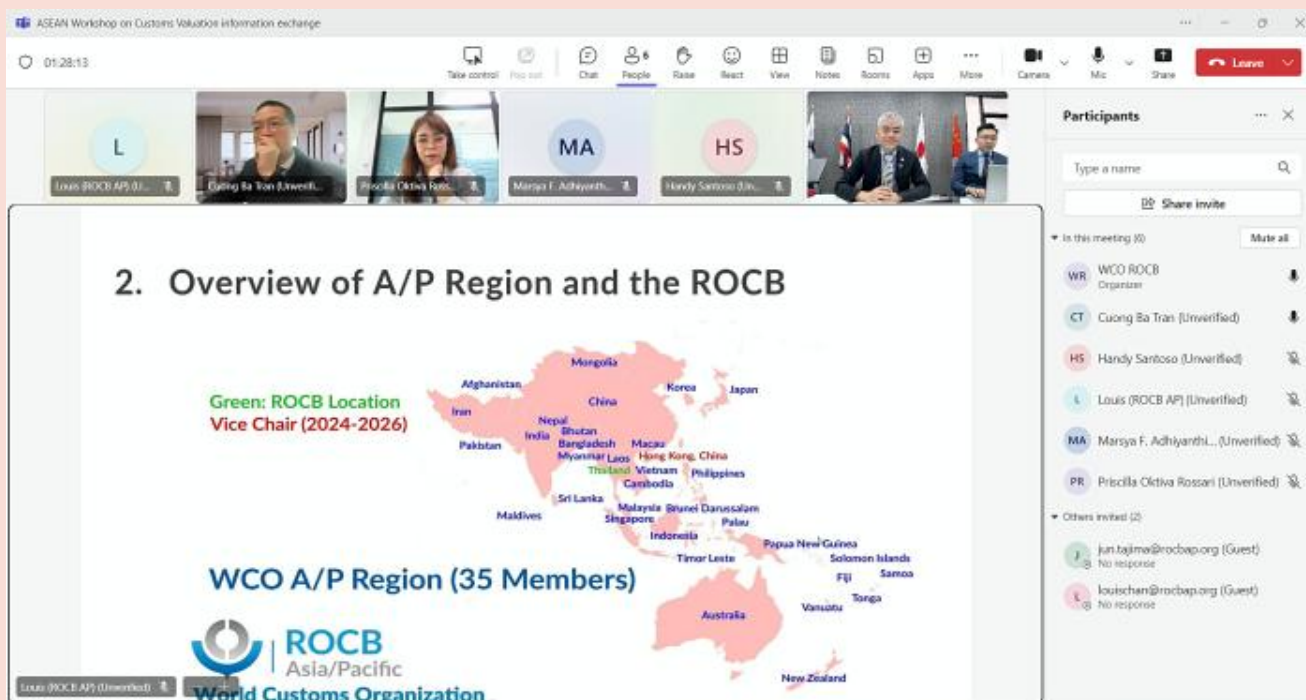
ASEAN Workshop on Customs Valuation information exchange

01:28:13

Take control Pop out Chat People 6 Raise React View Notes Rooms Apps More Camera Mic Share Leave

L
Louis (ROCB AP) (U...
Cuong Ba Tran (Unverifi...
Priscilla Oktiva Ross...
MA
Marsya F. Adhiyanth...
HS
Handy Santoso (Un...

2. Overview of A/P Region and the ROCB

Green: ROCB Location
Vice Chair (2024-2026)

Mongolia
Afghanistan
Korea
Japan
Iran
China
Nepal
Bhutan
India
Pakistan
Bangladesh
Macau
Myanmar
Laos
Hong Kong, China
Thailand
Vietnam
Philippines
Cambodia
Sri Lanka
Maldives
Malaysia
Brunei Darussalam
Singapore
Palau
Indonesia
Papua New Guinea
Timor Leste
Solomon Islands
Fiji
Samoa
Tonga
Vanuatu
Australia
New Zealand

WCO A/P Region (35 Members)

ROCB
Asia/Pacific
World Customs Organization

Louis (ROCB AP) (Unverified)

Participants

Type a name

Share invite

In this meeting (6)
Mute all

WR WCO ROCB
Organizer
CT Cuong Ba Tran (Unverified)
HS Handy Santoso (Unverified)
L Louis (ROCB AP) (Unverified)
MA Marsya F. Adhiyanthi... (Unverified)
PR Priscilla Oktiva Rossari (Unverified)

Others invited (2)
J jun.tajima@rocbap.org (Guest)
No response
L louischan@rocbap.org (Guest)
No response